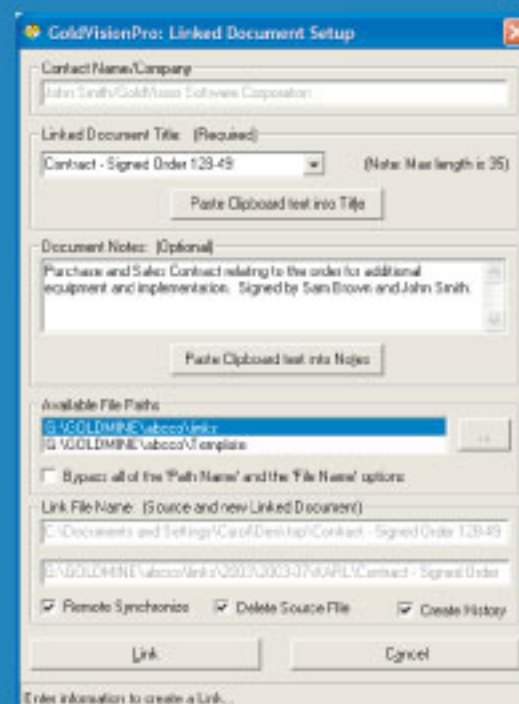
GoldVisionPro: Linked Document Setup

Contact Name/Company

John Smith/GoldVision Software Corporation

Linked Document Title: (Required)

Contract - Signed Order 128-49

(Note: Max length is 35)

Paste Clipboard text into Title

Document Notes: (Optional)

Purchase and Sales Contract relating to the order for additional equipment and implementation. Signed by Sam Brown and John Smith.

Paste Clipboard text into Notes

Available File Paths

G:\GOLDMINE\abcco\links
G:\GOLDMINE\abcco\Template

...

Bypass all of the 'Path Name' and the 'File Name' options

Link File Name: (Source and new Linked Document)

C:\Documents and Settings\Carol\Desktop\Contract - Signed Order 128-49

E:\GOLDMINE\abcco\links\2003\2003-07\KARL\Contract - Signed Order

Remote Synchronize

Delete Source File

Create History

Link

Cancel

Enter information to create a Link...